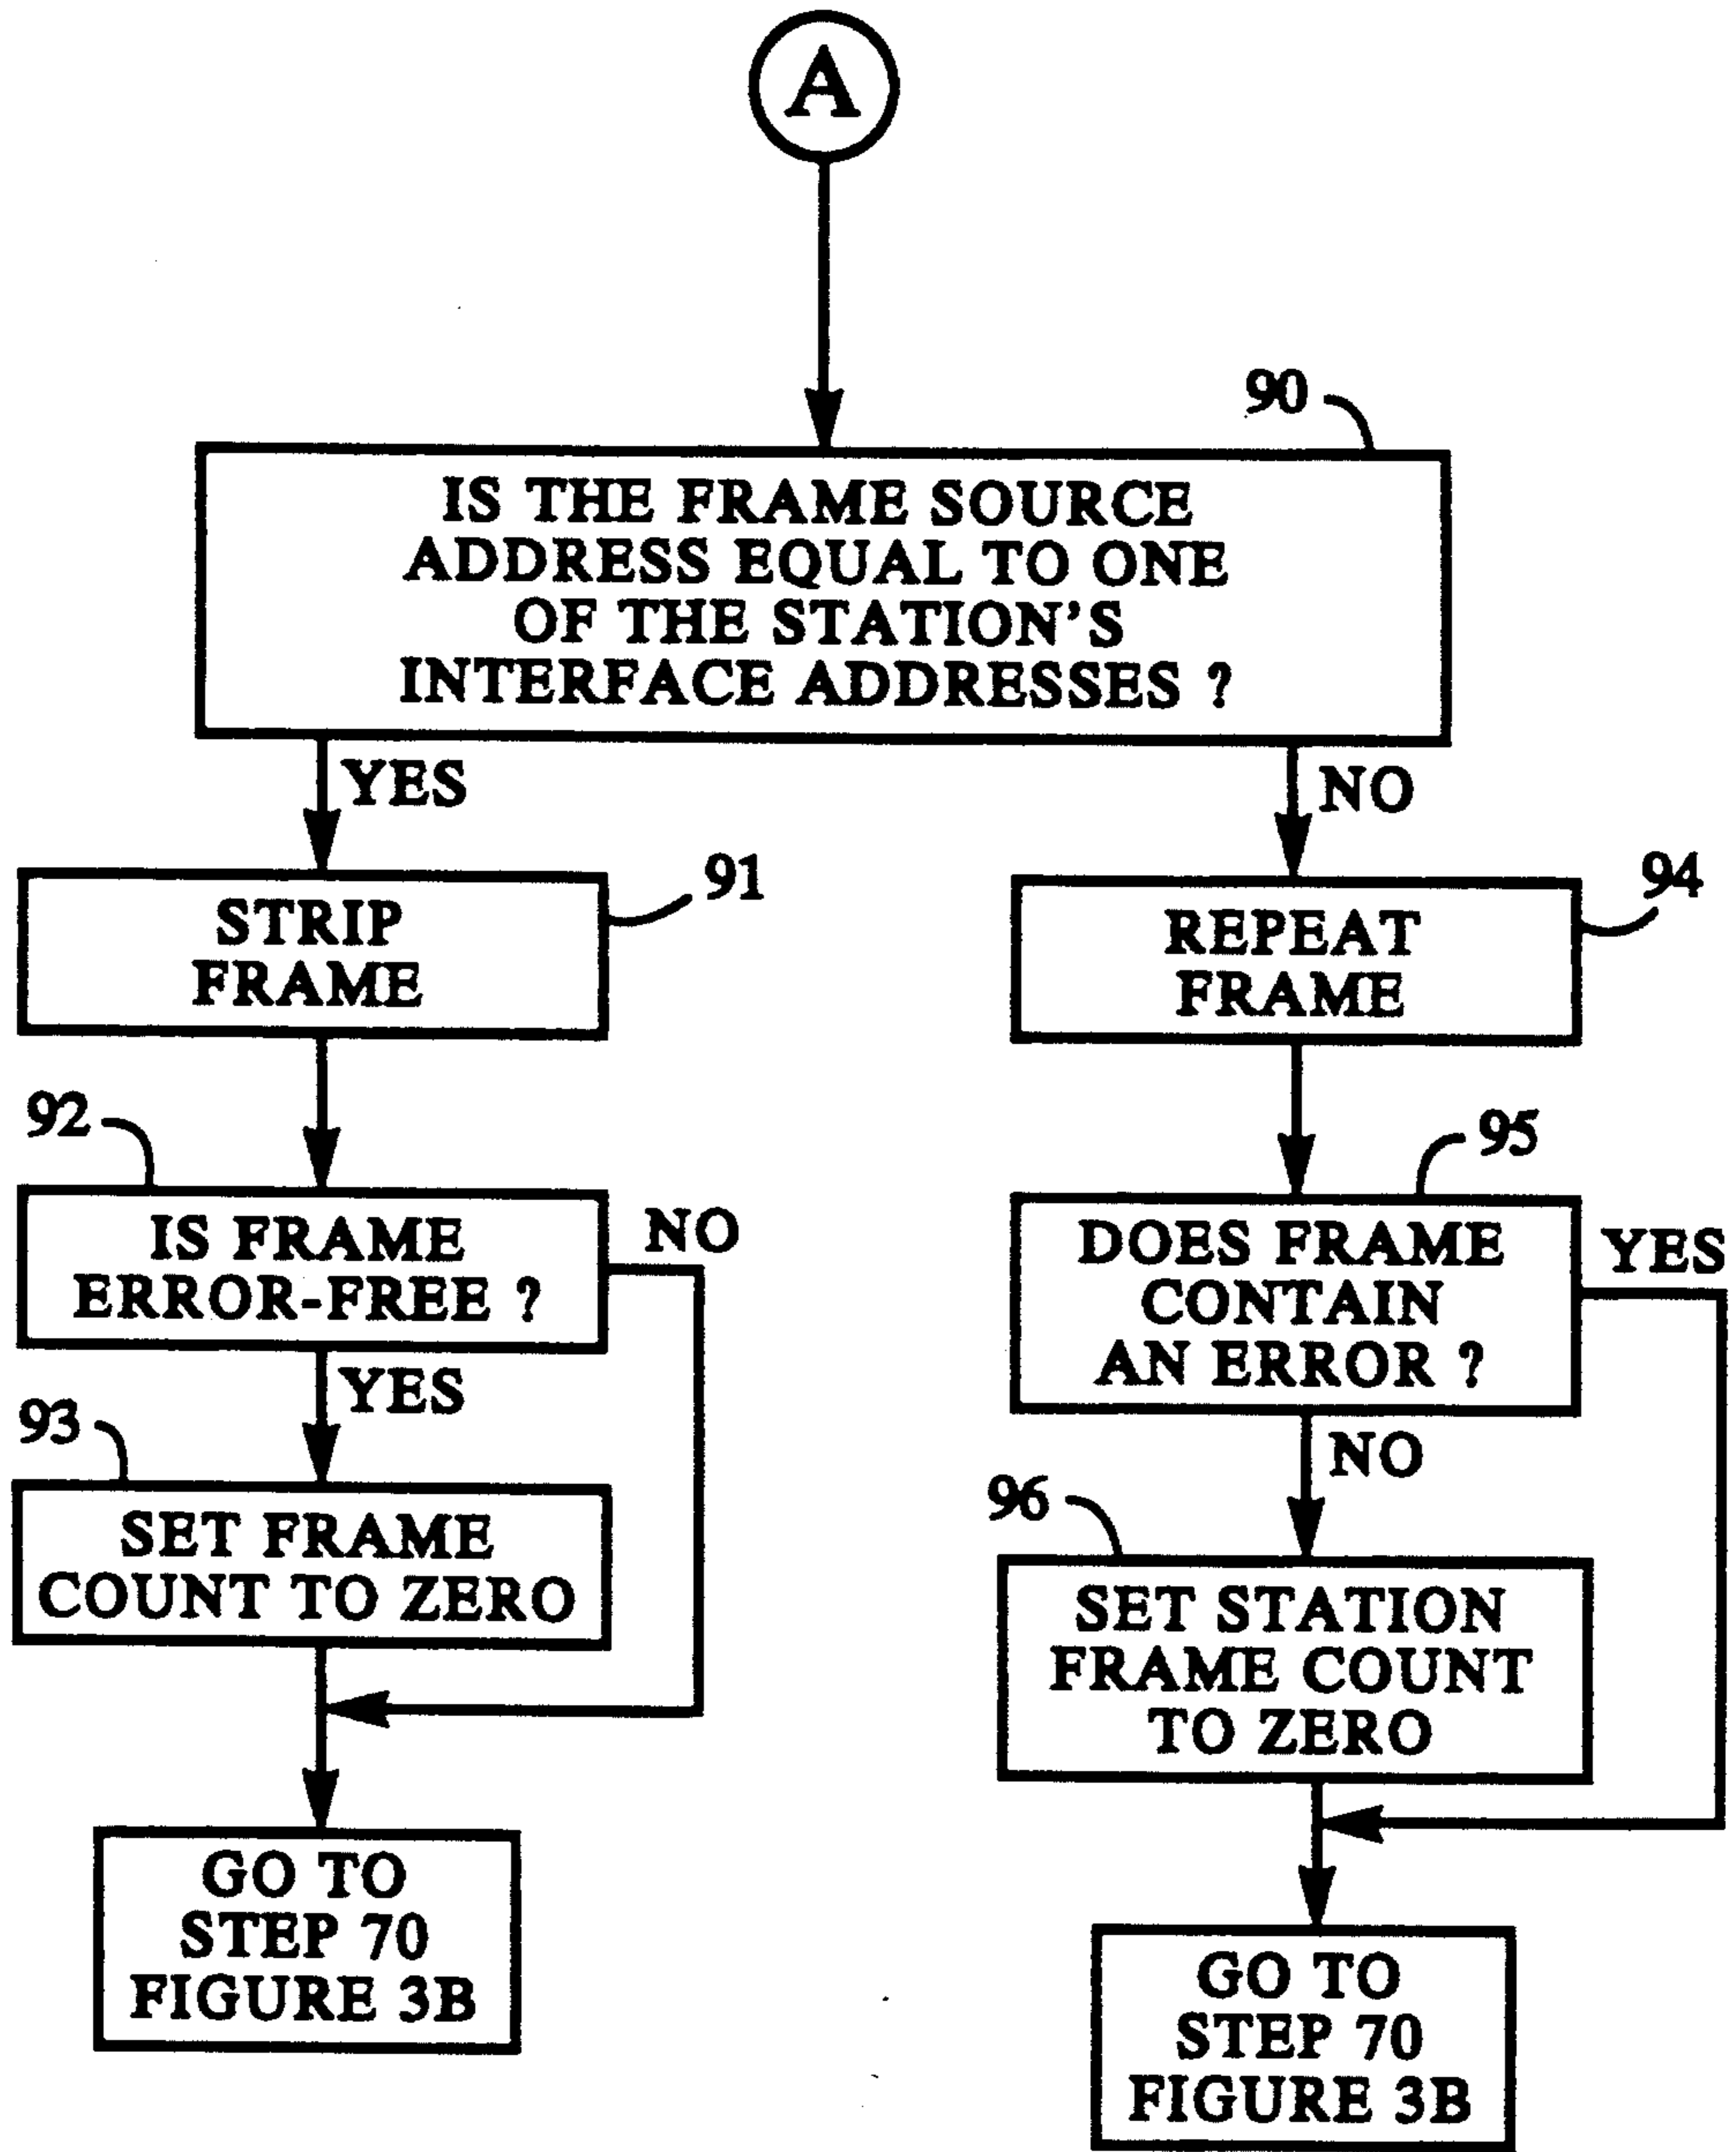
A

90

IS THE FRAME SOURCE ADDRESS EQUAL TO ONE OF THE STATION'S INTERFACE ADDRESSES ?

YES

NO

91

STRIP FRAME

92

IS FRAME ERROR-FREE ?

NO

YES

93

SET FRAME COUNT TO ZERO

GO TO STEP 70 FIGURE 3B

94

REPEAT FRAME

95

DOES FRAME CONTAIN AN ERROR ?

YES

NO

96

SET STATION FRAME COUNT TO ZERO

GO TO STEP 70 FIGURE 3B